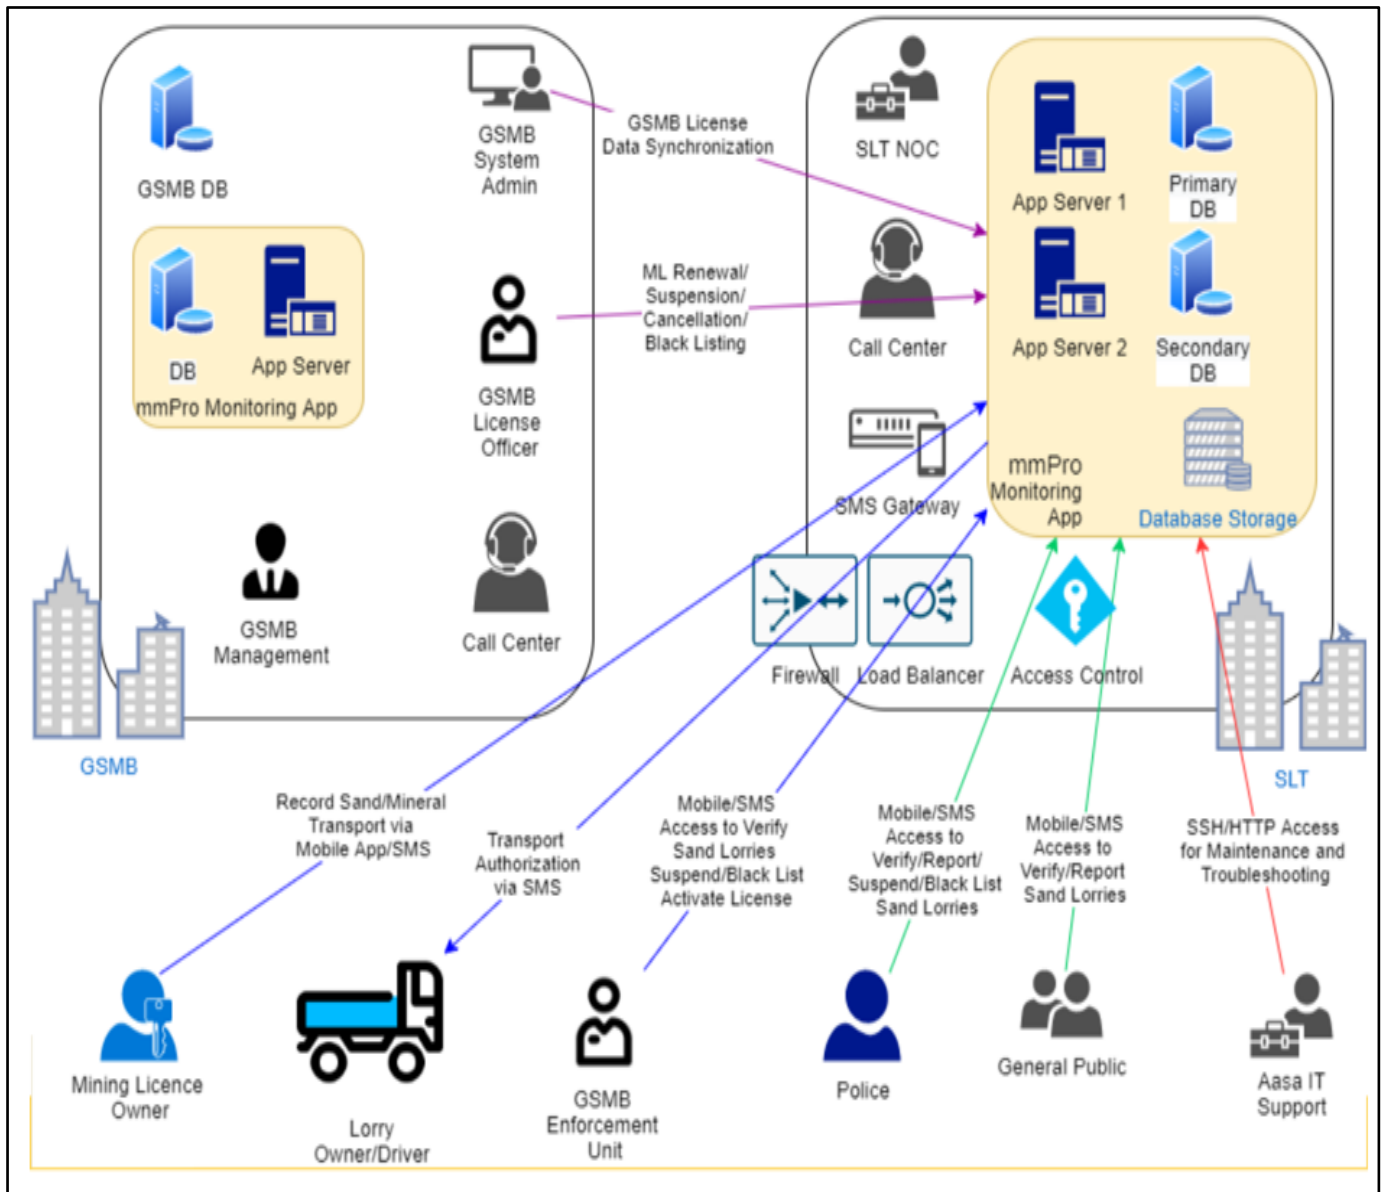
GSMB DB

GSMB System Admin

GSMB License Data Synchronization

SLT NOC

App Server 1

Primary DB

DB

App Server

mmPro Monitoring App

ML Renewal/ Suspension/ Cancellation/ Black Listing

GSMB License Officer

Call Center

App Server 2

Secondary DB

SMS Gateway

mmPro Monitoring App

Database Storage

GSMB Management

Call Center

Firewall

Load Balancer

Access Control

GSMB

SLT

Record Sand/Mineral Transport via Mobile App/SMS

Transport Authorization via SMS

Mobile/SMS Access to Verify Sand Lorries Suspend/Black List Activate License

Mobile/SMS Access to Verify/Report/ Suspend/Black List Sand Lorries

Mobile/SMS Access to Verify/Report Sand Lorries

SSH/HTTP Access for Maintenance and Troubleshooting

Mining Licence Owner

Lorry Owner/Driver

GSMB Enforcement Unit

Police

General Public

Aasa IT Support